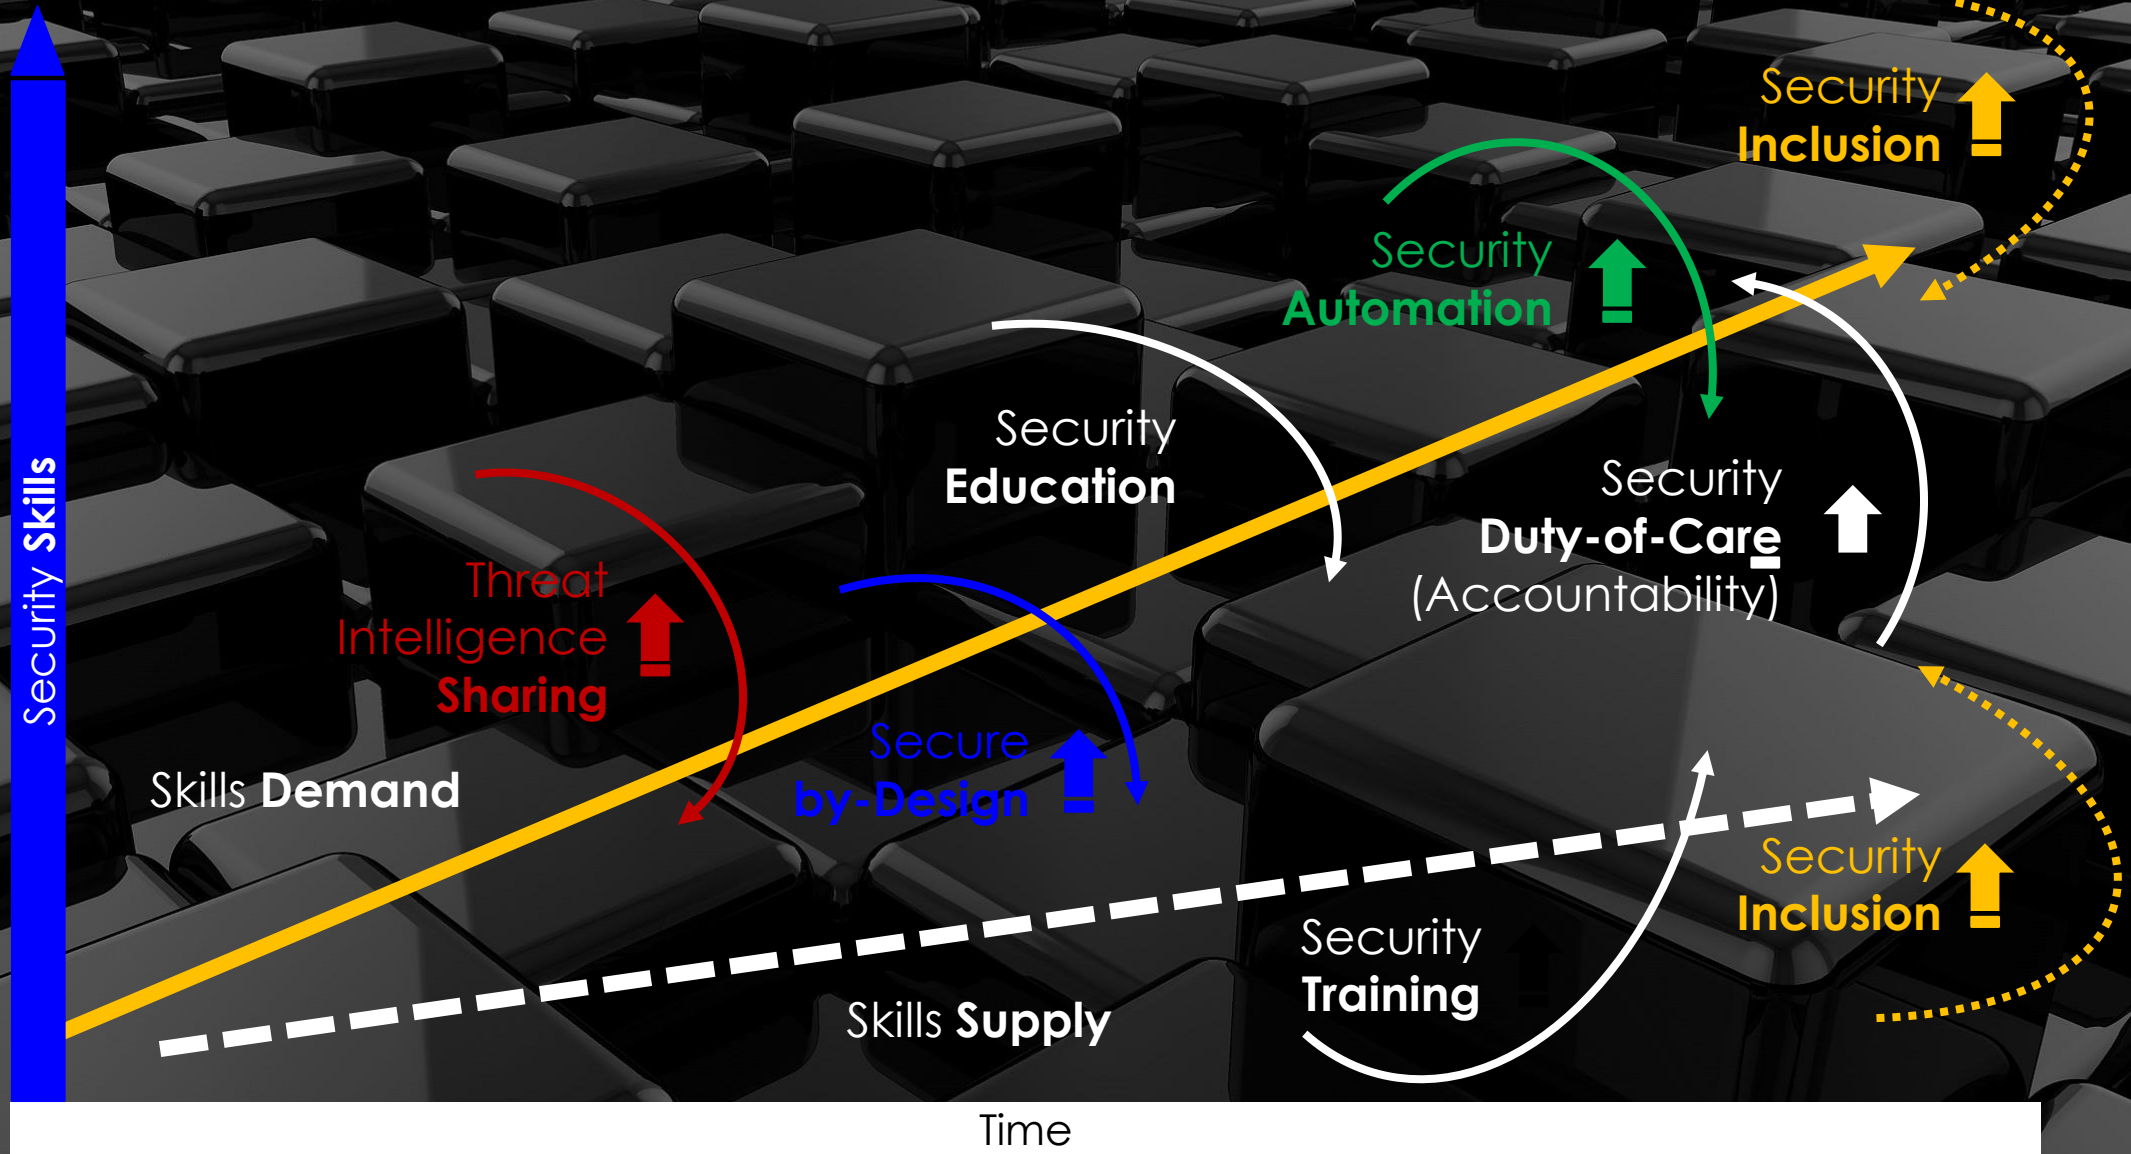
Security Skills

Security Inclusion

Security Automation

Security Education

Security Duty-of-Care (Accountability)

Threat Intelligence Sharing

Secure by-Design

Skills Demand

Security Inclusion

Security Training

Skills Supply

Time